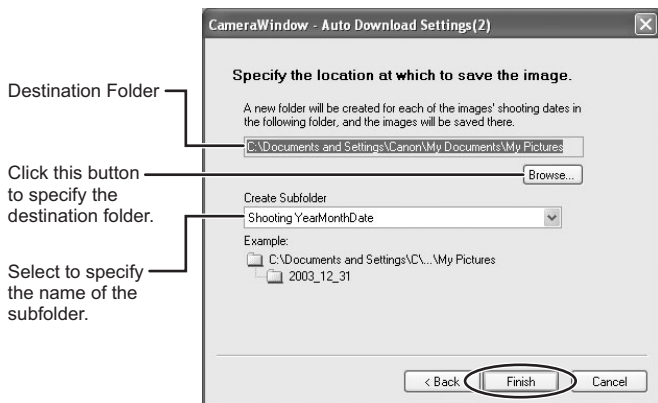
CameraWindow - Auto Download Settings(2)

Specify the location at which to save the image.

A new folder will be created for each of the images' shooting dates in the following folder, and the images will be saved there.

Destination Folder

C:\Documents and Settings\Canon\My Documents\My Pictures

Click this button to specify the destination folder.

Browse...

Create Subfolder

Shooting YearMonthDate

Select to specify the name of the subfolder.

Example:

C:\Documents and Settings\C\...\My Pictures

2003_12_31

< Back

Finish

Cancel